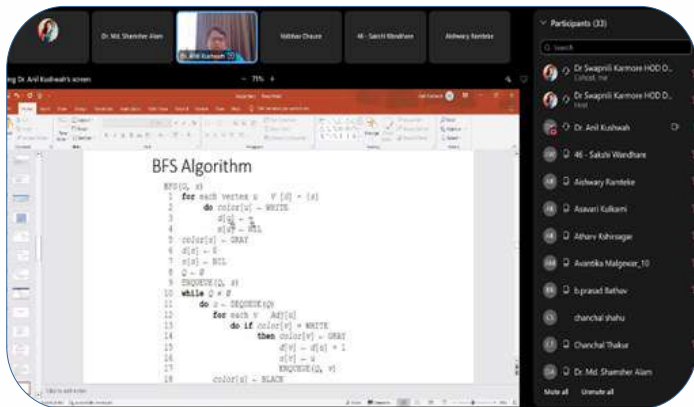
Dr. Md. Shamsher Alam

Dr. Anil Kushwah

Vaibhav Chavan

46 - Sakshi Wandhare

Aishwary Ramteke

ing Dr. Anil Kushwah's screen

− 75% +

Participants (33)

Q Search

Dr Swapnil Karmore HOD D... Cohost, me

Dr Swapnil Karmore HOD D... Host

Dr. Anil Kushwah

46 - Sakshi Wandhare

Aishwary Ramteke

Asavari Kulkarni

Atharv Kshirsagar

Avantika Malgewar_10

b.prasad Rathov

chanchal shahu

Chanchal Thakur

Dr. Md. Shamsher Alam

Mute all

Unmute all

BFS Algorithm

BFS(G, s)
1 for each vertex u ∈ V [G] − {s}
2 do color[u] ← WHITE
3 d[u] ← ∞
4 π[u] ← NIL
5 color[s] ← GRAY
6 d[s] ← 0
7 π[s] ← NIL
8 Q ← Ø
9 ENQUEUE(Q, s)
10 while Q ≠ Ø
11 do u ← DEQUEUE(Q)
12 for each v ∈ Adj[u]
13 do if color[v] = WHITE
14 then color[v] ← GRAY
15 d[v] ← d[u] + 1
16 π[v] ← u
17 ENQUEUE(Q, v)
18 color[u] ← BLACK

Click to add notes